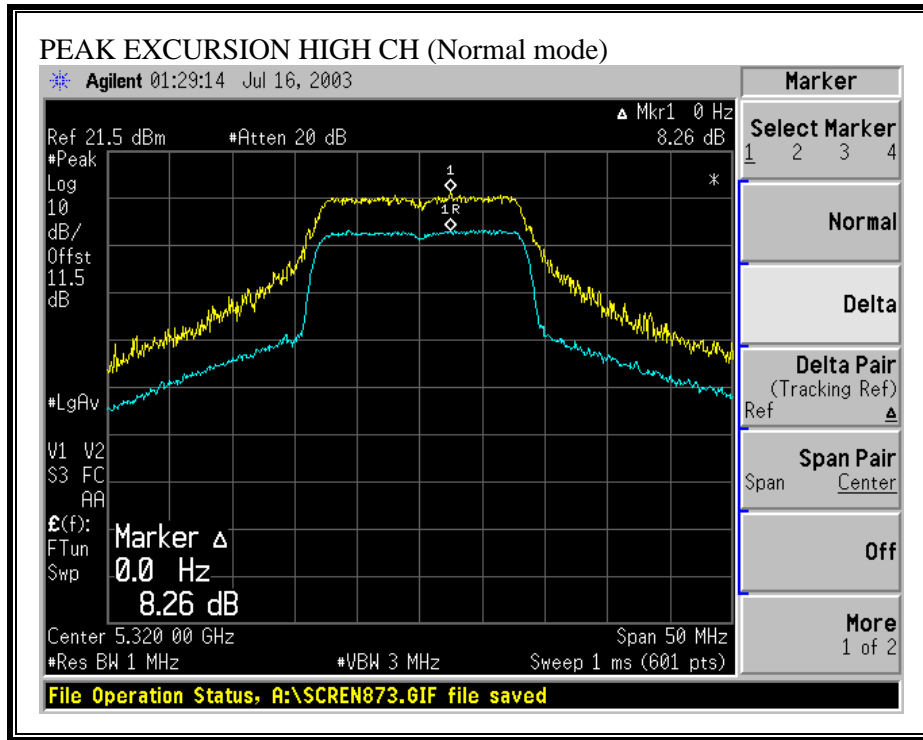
PEAK EXCURSION HIGH CH (Normal mode)

Agilent 01:29:14 Jul 16, 2003

Ref 21.5 dBm #Atten 20 dB

Δ Mkr1 0 Hz
8.26 dB

#Peak
Log
10
dB/
Offst
11.5
dB

1
1R

*

#LgAv

V1 V2
S3 FC
AA
£(f):
FTun
Swp

Marker Δ
0.0 Hz
8.26 dB

Center 5.320 00 GHz
#Res BW 1 MHz
#VBW 3 MHz
Span 50 MHz
Sweep 1 ms (601 pts)

Marker

Select Marker
1 2 3 4

Normal

Delta

Delta Pair
(Tracking Ref)
Ref Δ

Span Pair
Span Center

Off

More
1 of 2

File Operation Status, A:\SCREN873.GIF file saved